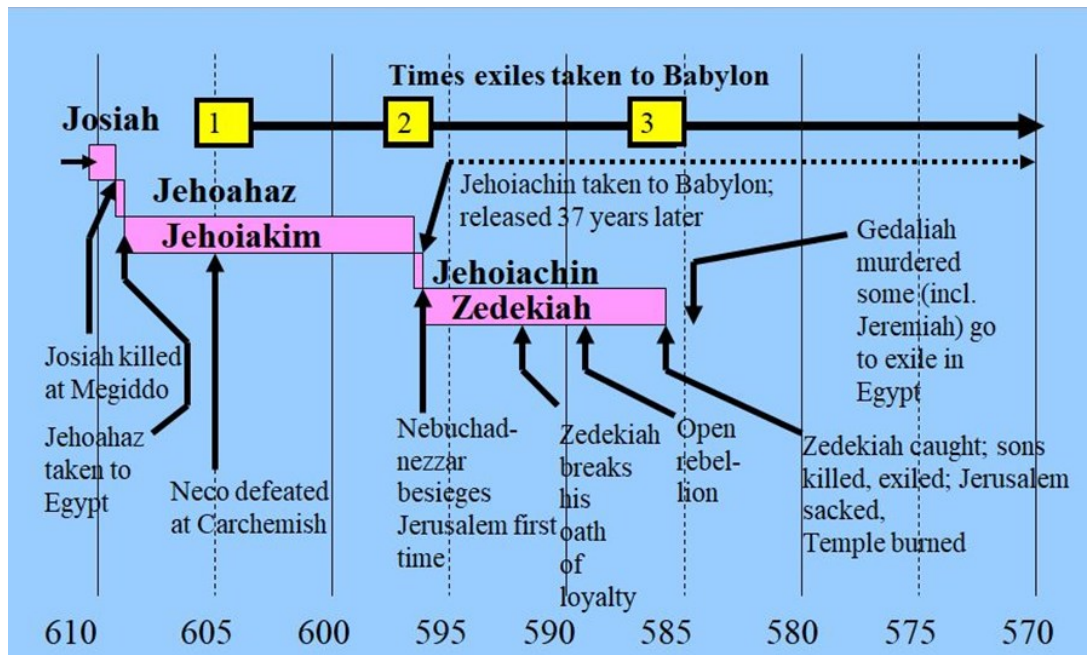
Times exiles taken to Babylon

Josiah

1

2

3

Jehoahaz

Jehoiakim

Jehoiachin taken to Babylon; released 37 years later

Gedaliah murdered some (incl. Jeremiah) go to exile in Egypt

Jehoiachin

Zedekiah

Josiah killed at Megiddo

Jehoahaz taken to Egypt

Neco defeated at Carchemish

Nebuchadnezzar besieges Jerusalem first time

Zedekiah breaks his oath of loyalty

Open rebellion

Zedekiah caught; sons killed, exiled; Jerusalem sacked, Temple burned

610 605 600 595 590 585 580 575 570